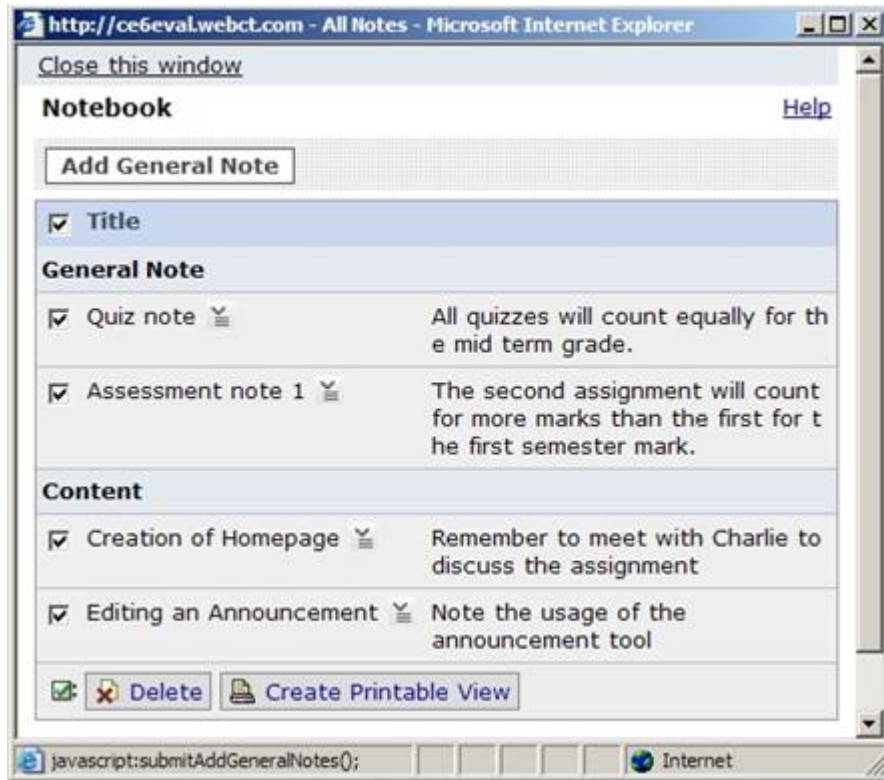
http://ce6eval.webct.com - All Notes - Microsoft Internet Explorer

Close this window

Notebook

Help

Add General Note

| Title | |
|---|---|
| **General Note** | |
| Quiz note | All quizzes will count equally for the mid term grade. |
| Assessment note 1 | The second assignment will count for more marks than the first for the first semester mark. |
| **Content** | |
| Creation of Homepage | Remember to meet with Charlie to discuss the assignment |
| Editing an Announcement | Note the usage of the announcement tool |

Delete Create Printable View

javascript:submitAddGeneralNotes();

Internet